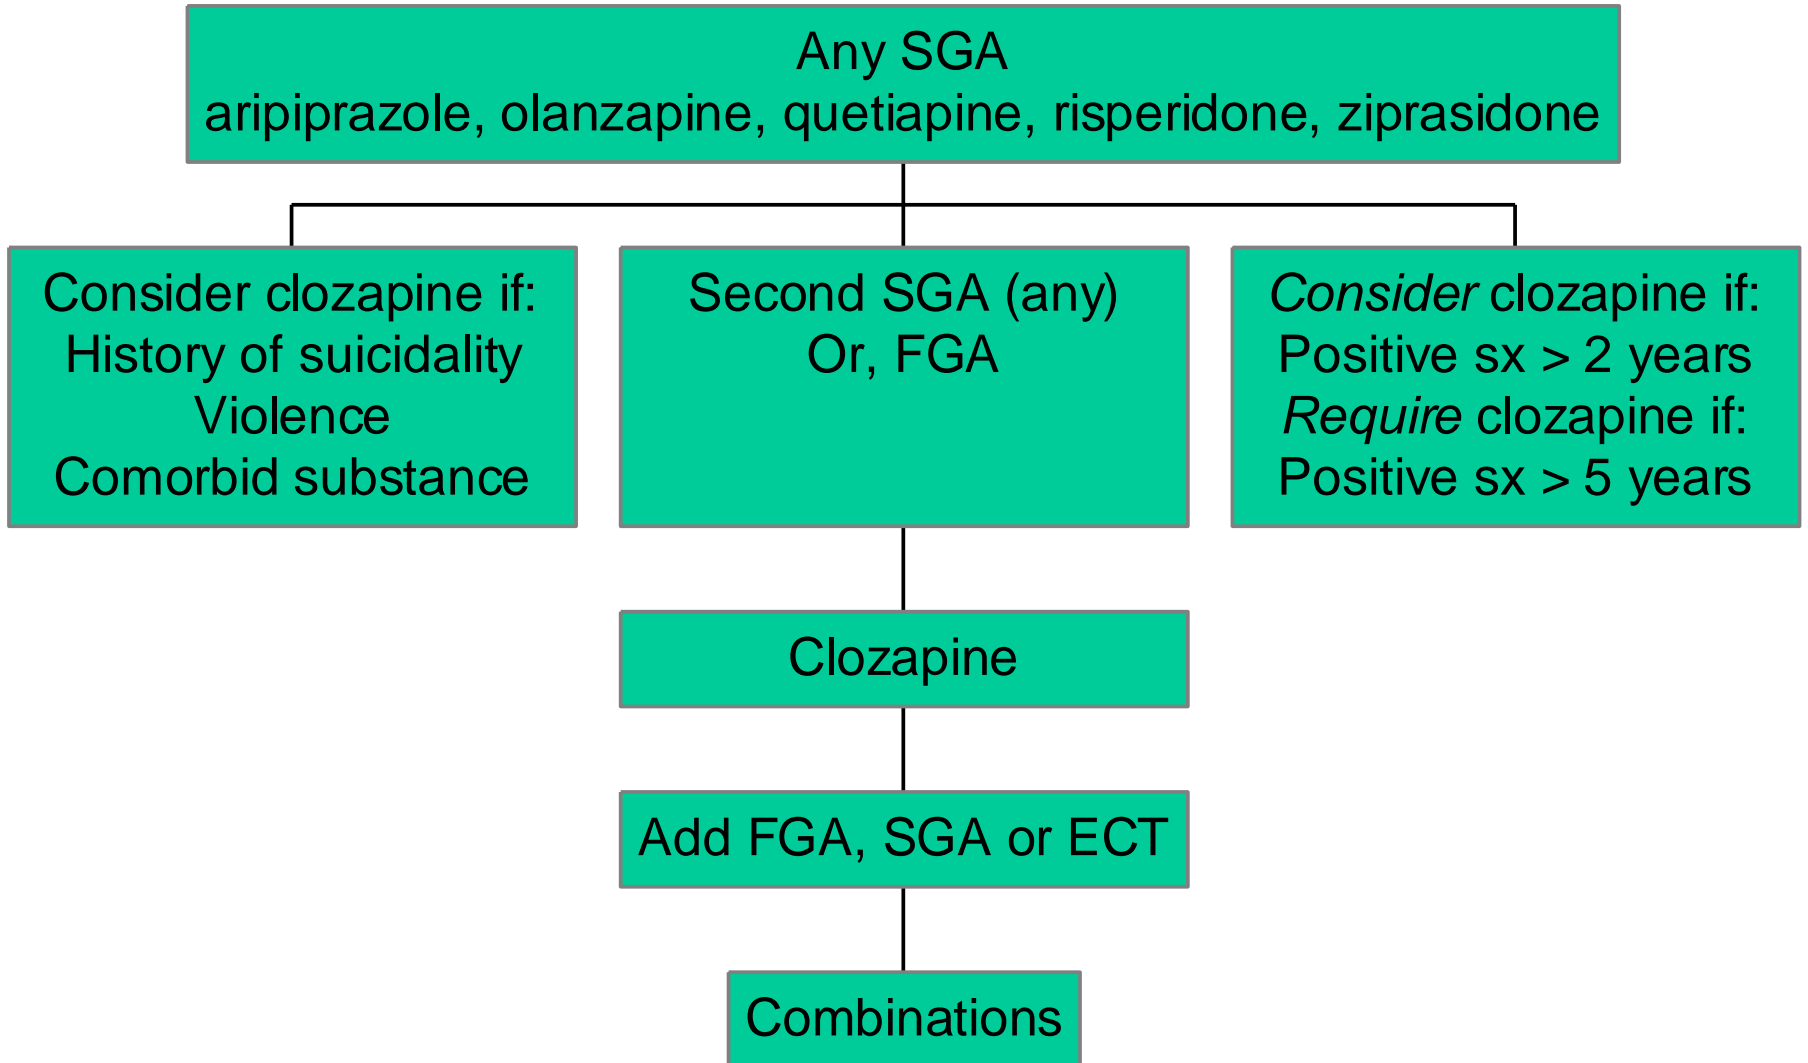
Any SGA
aripiprazole, olanzapine, quetiapine, risperidone, ziprasidone

Consider clozapine if:
History of suicidality
Violence
Comorbid substance

Second SGA (any)
Or, FGA

Consider clozapine if:
Positive sx > 2 years
Require clozapine if:
Positive sx > 5 years

Clozapine

Add FGA, SGA or ECT

Combinations